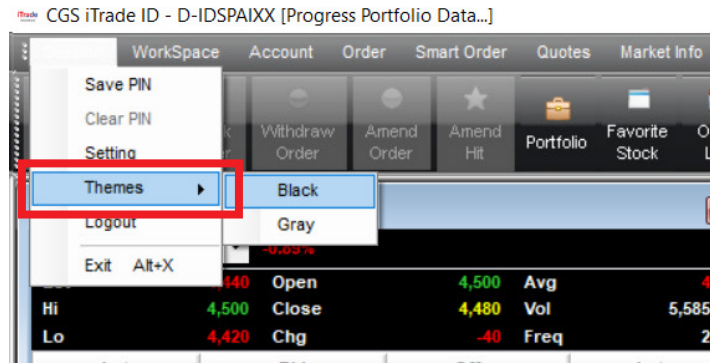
iTrade CGS iTrade ID - D-IDSPAIXX [Progress Portfolio Data...]

WorkSpace Account Order Smart Order Quotes Market Info

Save PIN
Clear PIN
Setting
Themes
Logout
Exit Alt+X

Black
Gray

Withdraw Order
Amend Order
Amend Hit
Portfolio
Favorite Stock

-0.89%

440 Open 4,500 Avg
Hi 4,500 Close 4,480 Vol 5,585
Lo 4,420 Chg -40 Freq